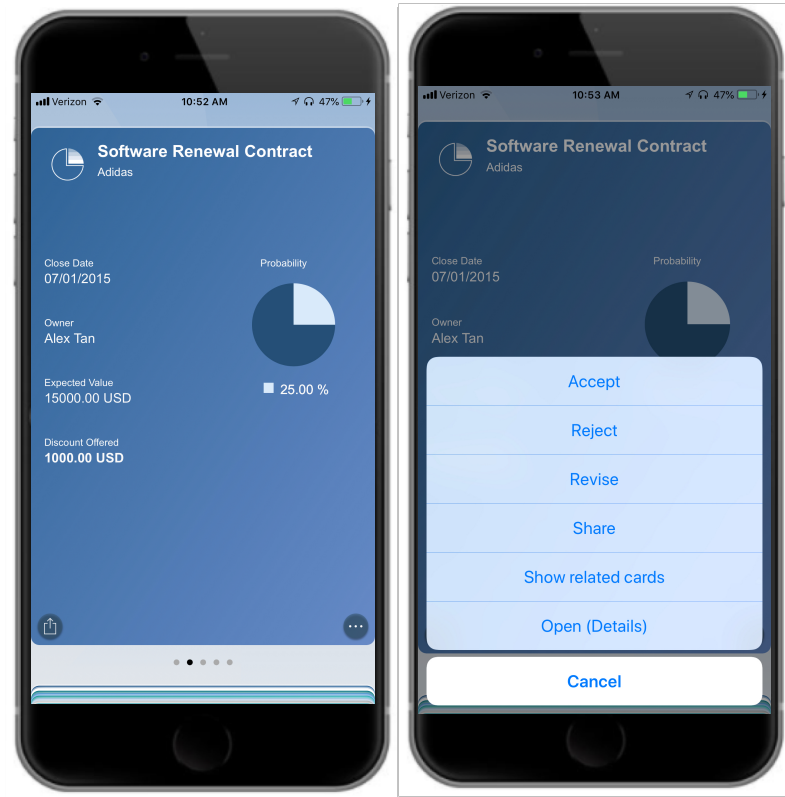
Verizon 10:52 AM 47%

Software Renewal Contract
Adidas

Close Date
07/01/2015

Probability

Owner
Alex Tan

Expected Value
15000.00 USD

25.00 %

Discount Offered
1000.00 USD

Verizon 10:53 AM 47%

Software Renewal Contract
Adidas

Close Date
07/01/2015

Probability

Owner
Alex Tan

Accept

Reject

Revise

Share

Show related cards

Open (Details)

Cancel